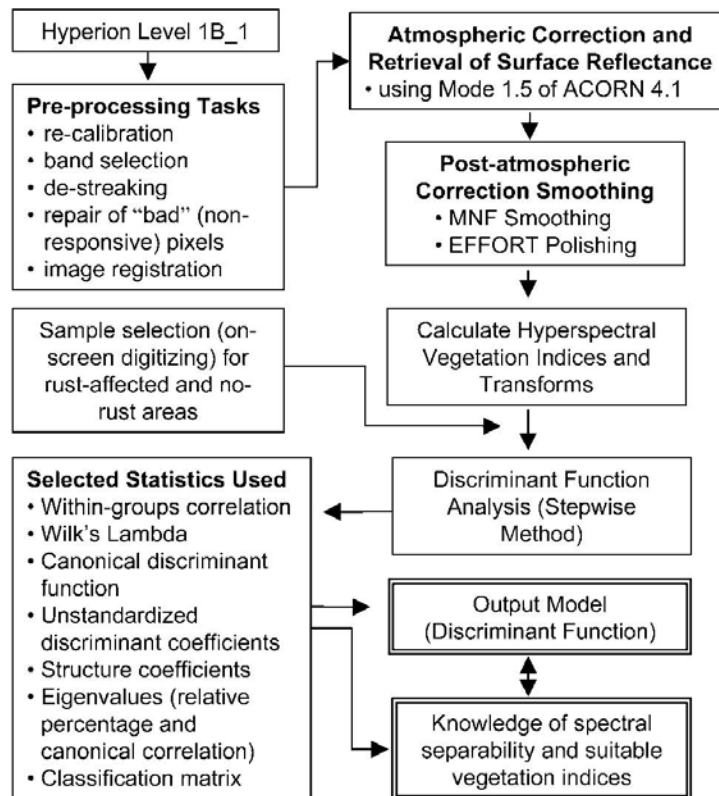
Hyperion Level 1B_1

Pre-processing Tasks
• re-calibration
• band selection
• de-streaking
• repair of "bad" (non-responsive) pixels
• image registration

Atmospheric Correction and Retrieval of Surface Reflectance
• using Mode 1.5 of ACORN 4.1

Post-atmospheric Correction Smoothing
• MNF Smoothing
• EFFORT Polishing

Calculate Hyperspectral Vegetation Indices and Transforms

Sample selection (on-screen digitizing) for rust-affected and no-rust areas

Discriminant Function Analysis (Stepwise Method)

Selected Statistics Used
• Within-groups correlation
• Wilk's Lambda
• Canonical discriminant function
• Unstandardized discriminant coefficients
• Structure coefficients
• Eigenvalues (relative percentage and canonical correlation)
• Classification matrix

Output Model (Discriminant Function)

Knowledge of spectral separability and suitable vegetation indices